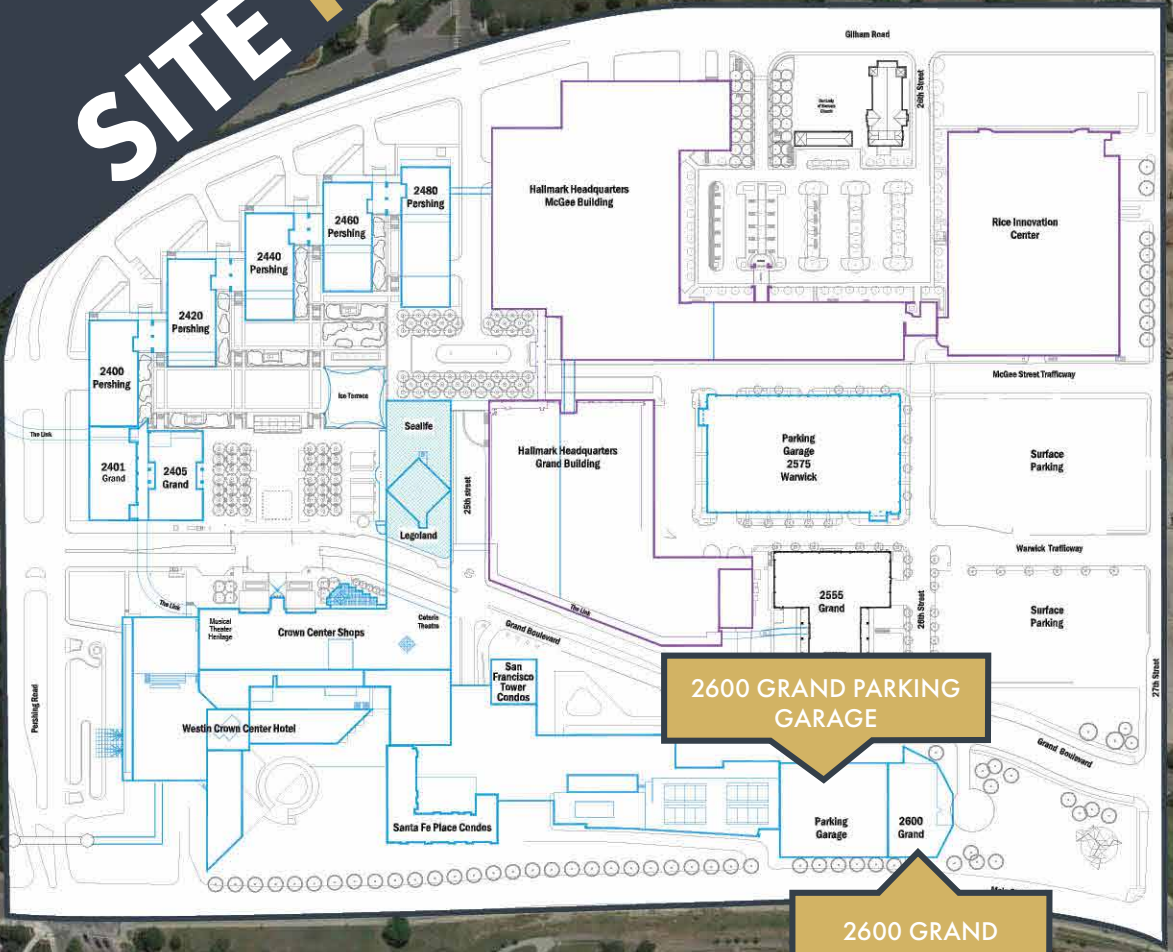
SITE

Gilham Road

Our Lady of Sorrows Church

26th Street

2480 Pershing

2460 Pershing

2440 Pershing

2420 Pershing

2400 Pershing

Hallmark Headquarters McGee Building

Rice Innovation Center

McGee Street Trafficway

Ice Terrace

Sealife

The Link

2401 Grand

2405 Grand

Legoland

25th street

Hallmark Headquarters Grand Building

Parking Garage 2575 Warwick

Surface Parking

Warwick Trafficway

2555 Grand

26th Street

Surface Parking

27th Street

The Link

Musical Theater Heritage

Crown Center Shops

Coterie Theatre

The Link

Grand Boulevard

San Francisco Tower Condos

Pershing Road

Westin Crown Center Hotel

2600 GRAND PARKING GARAGE

Grand Boulevard

Santa Fe Place Condos

Parking Garage

2600 Grand

Main

2600 GRAND